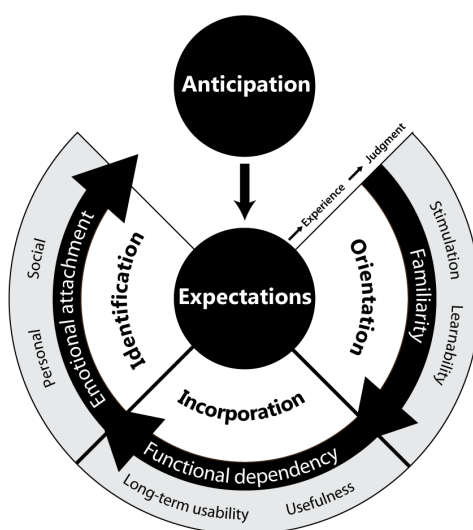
Anticipation

Expectations

Experience → Judgment

Identification

Orientation

Incorporation

Emotional attachment

Familiarity

Functional dependency

Social

Personal

Stimulation

Learnability

Long-term usability

Usefulness